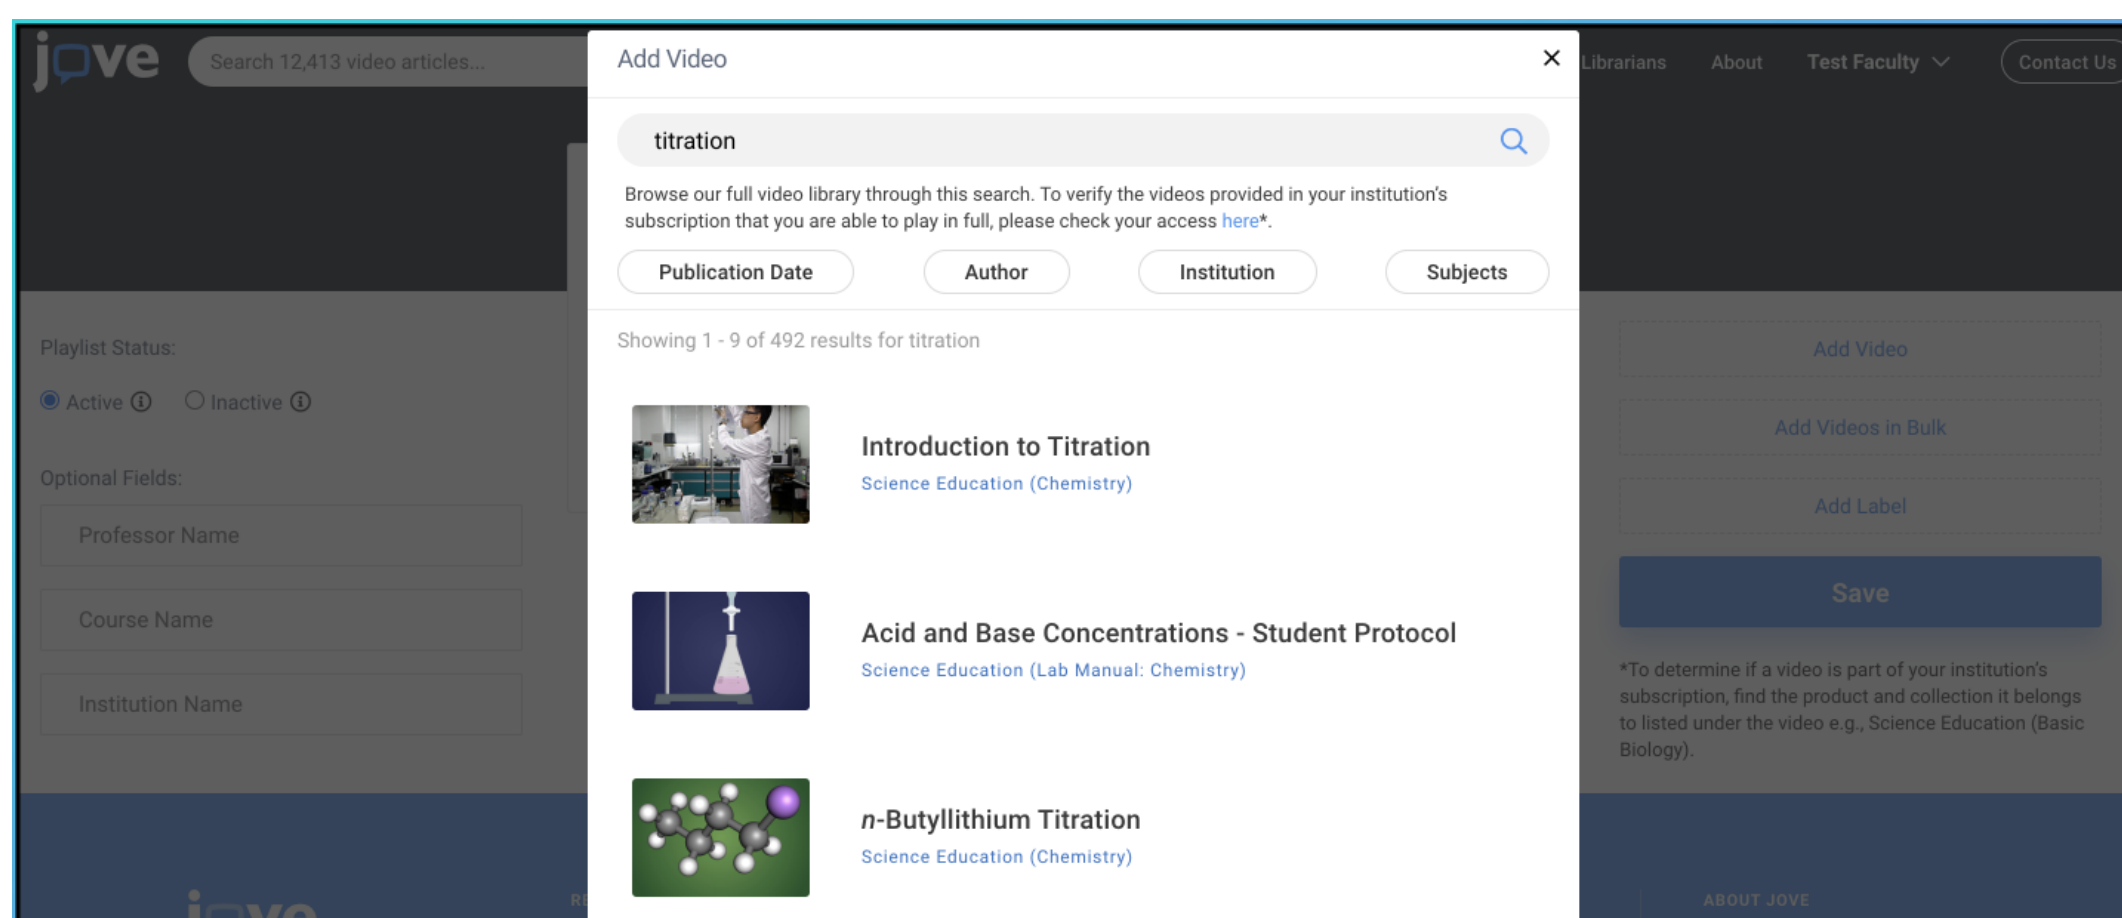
jove

Search 12,413 video articles...

Librarians About Test Faculty Contact Us

Playlist Status:

Active ⓘ Inactive ⓘ

Optional Fields:

Professor Name

Course Name

Institution Name

Add Video

×

titration

Browse our full video library through this search. To verify the videos provided in your institution's subscription that you are able to play in full, please check your access here*.

Publication Date Author Institution Subjects

Showing 1 - 9 of 492 results for titration

Introduction to Titration
Science Education (Chemistry)

Acid and Base Concentrations - Student Protocol
Science Education (Lab Manual: Chemistry)

n-Butyllithium Titration
Science Education (Chemistry)

Add Video

Add Videos in Bulk

Add Label

Save

*To determine if a video is part of your institution's subscription, find the product and collection it belongs to listed under the video e.g., Science Education (Basic Biology).

ABOUT JOVE